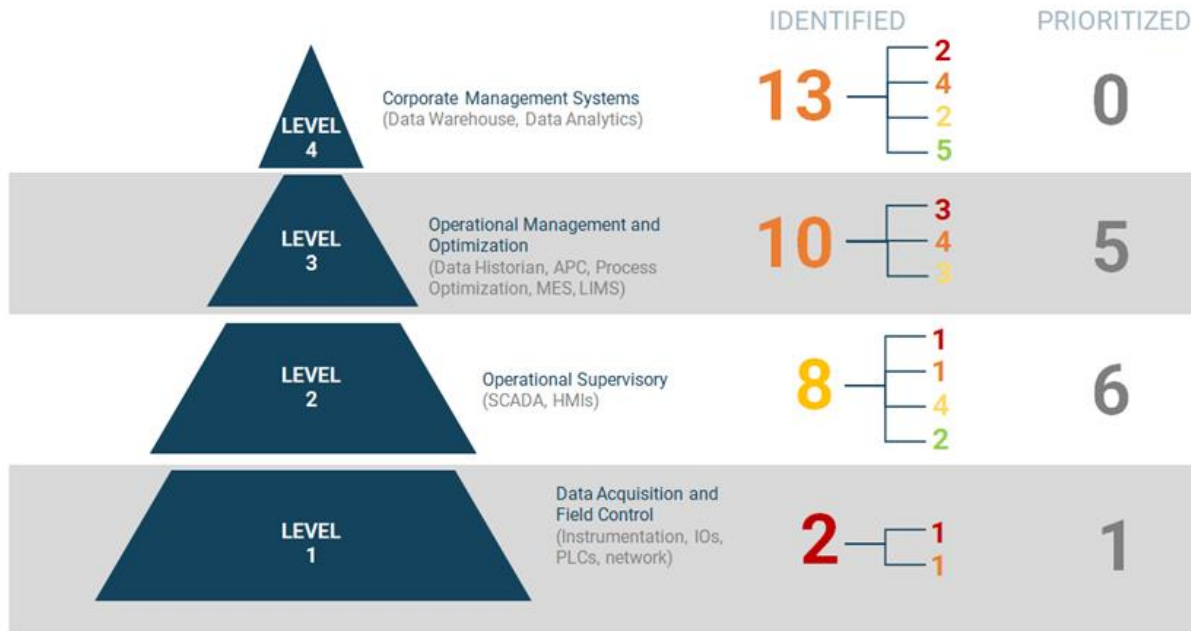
IDENTIFIED

PRIORITIZED

LEVEL 4

Corporate Management Systems
(Data Warehouse, Data Analytics)

13

2
4
2
5

0

LEVEL 3

Operational Management and Optimization
(Data Historian, APC, Process Optimization, MES, LIMS)

10

3
4
3

5

LEVEL 2

Operational Supervisory
(SCADA, HMIs)

8

1
1
4
2

6

LEVEL 1

Data Acquisition and Field Control
(Instrumentation, IOs, PLCs, network)

2

1
1

1